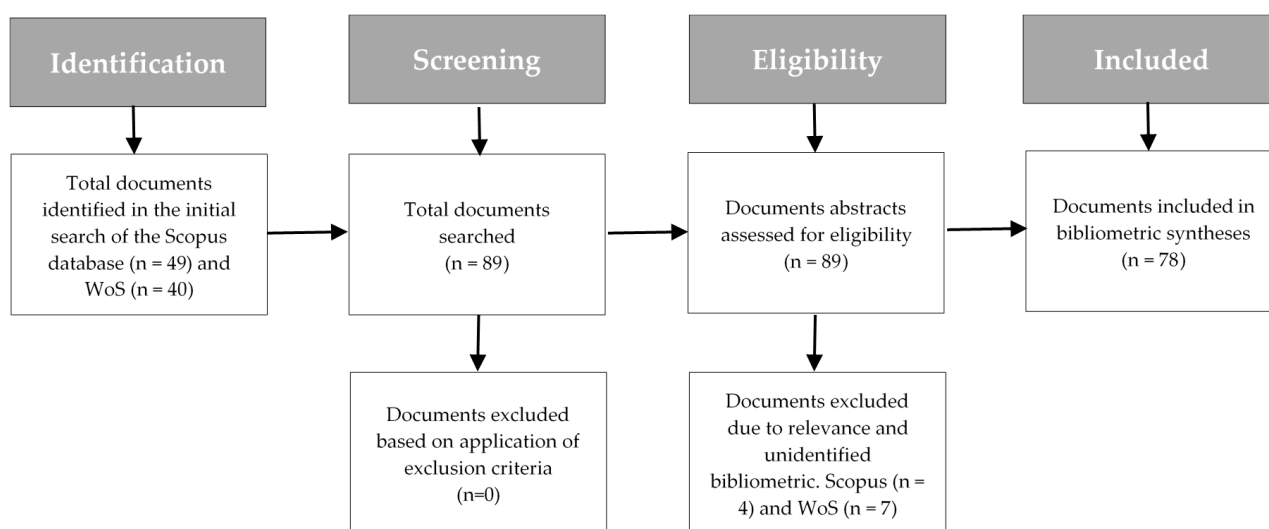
Identification

Total documents identified in the initial search of the Scopus database (n = 49) and WoS (n = 40)

Screening

Total documents searched (n = 89)

Documents excluded based on application of exclusion criteria (n=0)

Eligibility

Documents abstracts assessed for eligibility (n = 89)

Documents excluded due to relevance and unidentified bibliometric. Scopus (n = 4) and WoS (n = 7)

Included

Documents included in bibliometric syntheses (n = 78)